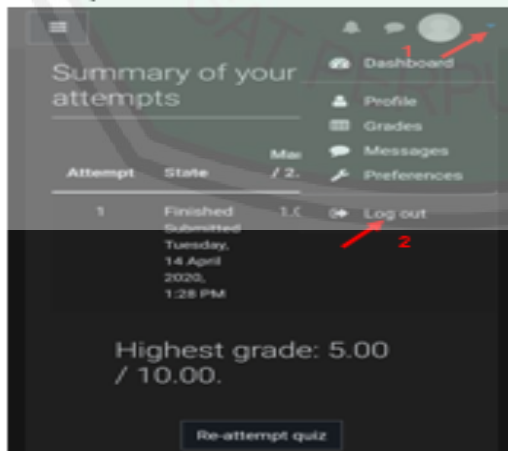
1

Summary of your attempts

Dashboard

Profile

Grades

Messages

Preferences

Log out

2

| Attempt | State | Ma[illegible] / 2. |
|---|---|---|
| 1 | Finished Submitted Tuesday, 14 April 2020, 1:28 PM | 1.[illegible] |

Highest grade: 5.00 / 10.00.

Re-attempt quiz